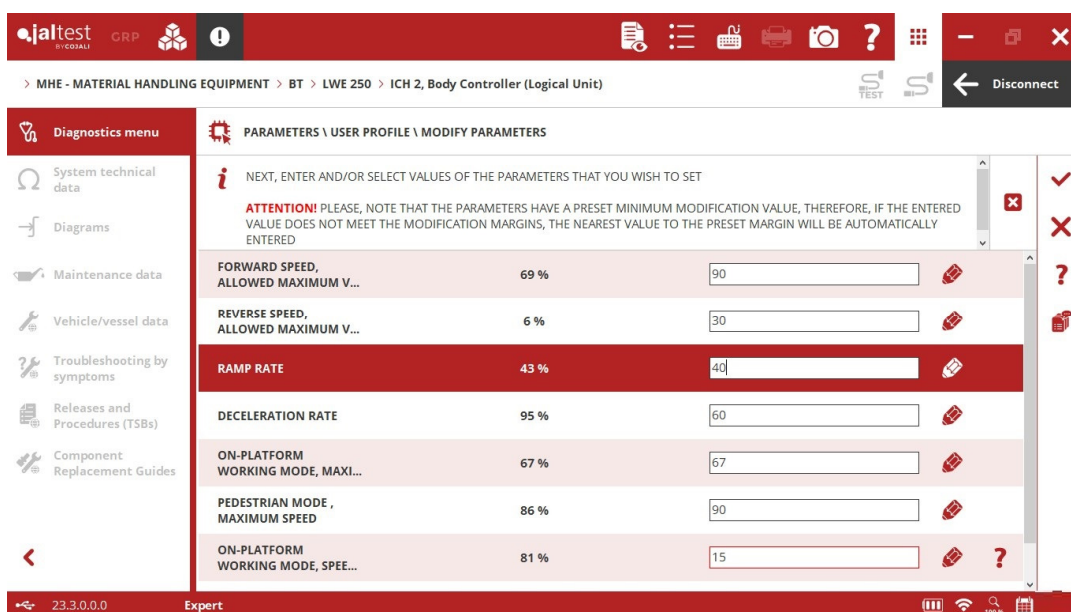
jaltest BY COJALI GRP

> MHE - MATERIAL HANDLING EQUIPMENT > BT > LWE 250 > ICH 2, Body Controller (Logical Unit)

TEST

Disconnect

Diagnostics menu

PARAMETERS \ USER PROFILE \ MODIFY PARAMETERS

System technical data

Diagrams

Maintenance data

Vehicle/vessel data

Troubleshooting by symptoms

Releases and Procedures (TSBs)

Component Replacement Guides

NEXT, ENTER AND/OR SELECT VALUES OF THE PARAMETERS THAT YOU WISH TO SET

ATTENTION! PLEASE, NOTE THAT THE PARAMETERS HAVE A PRESET MINIMUM MODIFICATION VALUE, THEREFORE, IF THE ENTERED VALUE DOES NOT MEET THE MODIFICATION MARGINS, THE NEAREST VALUE TO THE PRESET MARGIN WILL BE AUTOMATICALLY ENTERED

| | | |
|---|---|---|
| FORWARD SPEED, ALLOWED MAXIMUM V... | 69 % | 90 |
| REVERSE SPEED, ALLOWED MAXIMUM V... | 6 % | 30 |
| RAMP RATE | 43 % | 40 |
| DECELERATION RATE | 95 % | 60 |
| ON-PLATFORM WORKING MODE, MAXI... | 67 % | 67 |
| PEDESTRIAN MODE , MAXIMUM SPEED | 86 % | 90 |
| ON-PLATFORM WORKING MODE, SPEE... | 81 % | 15 |

23.3.0.0.0 Expert